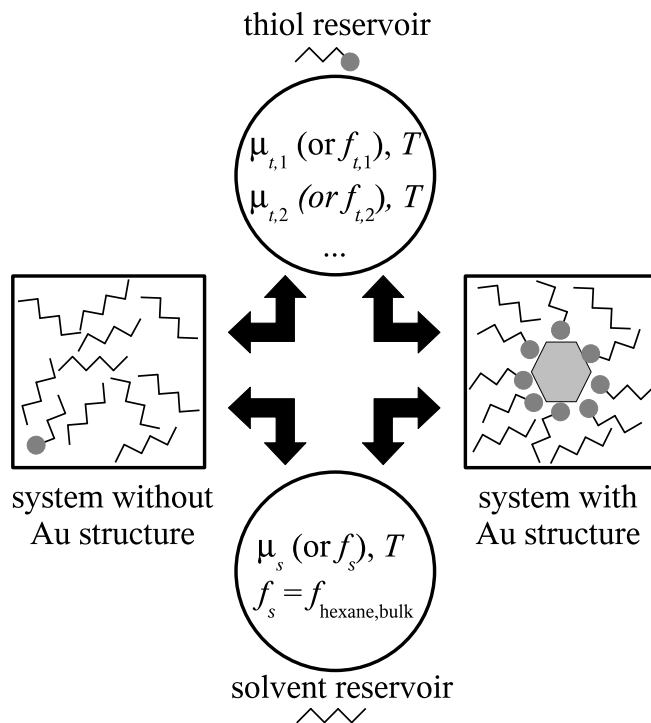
thiol reservoir

$\mu_{t,1}$ (or $f_{t,1}$), $T$
$\mu_{t,2}$ (or $f_{t,2}$), $T$
...

system without Au structure

system with Au structure

$\mu_s$ (or $f_s$), $T$
$f_s = f_{\text{hexane,bulk}}$

solvent reservoir